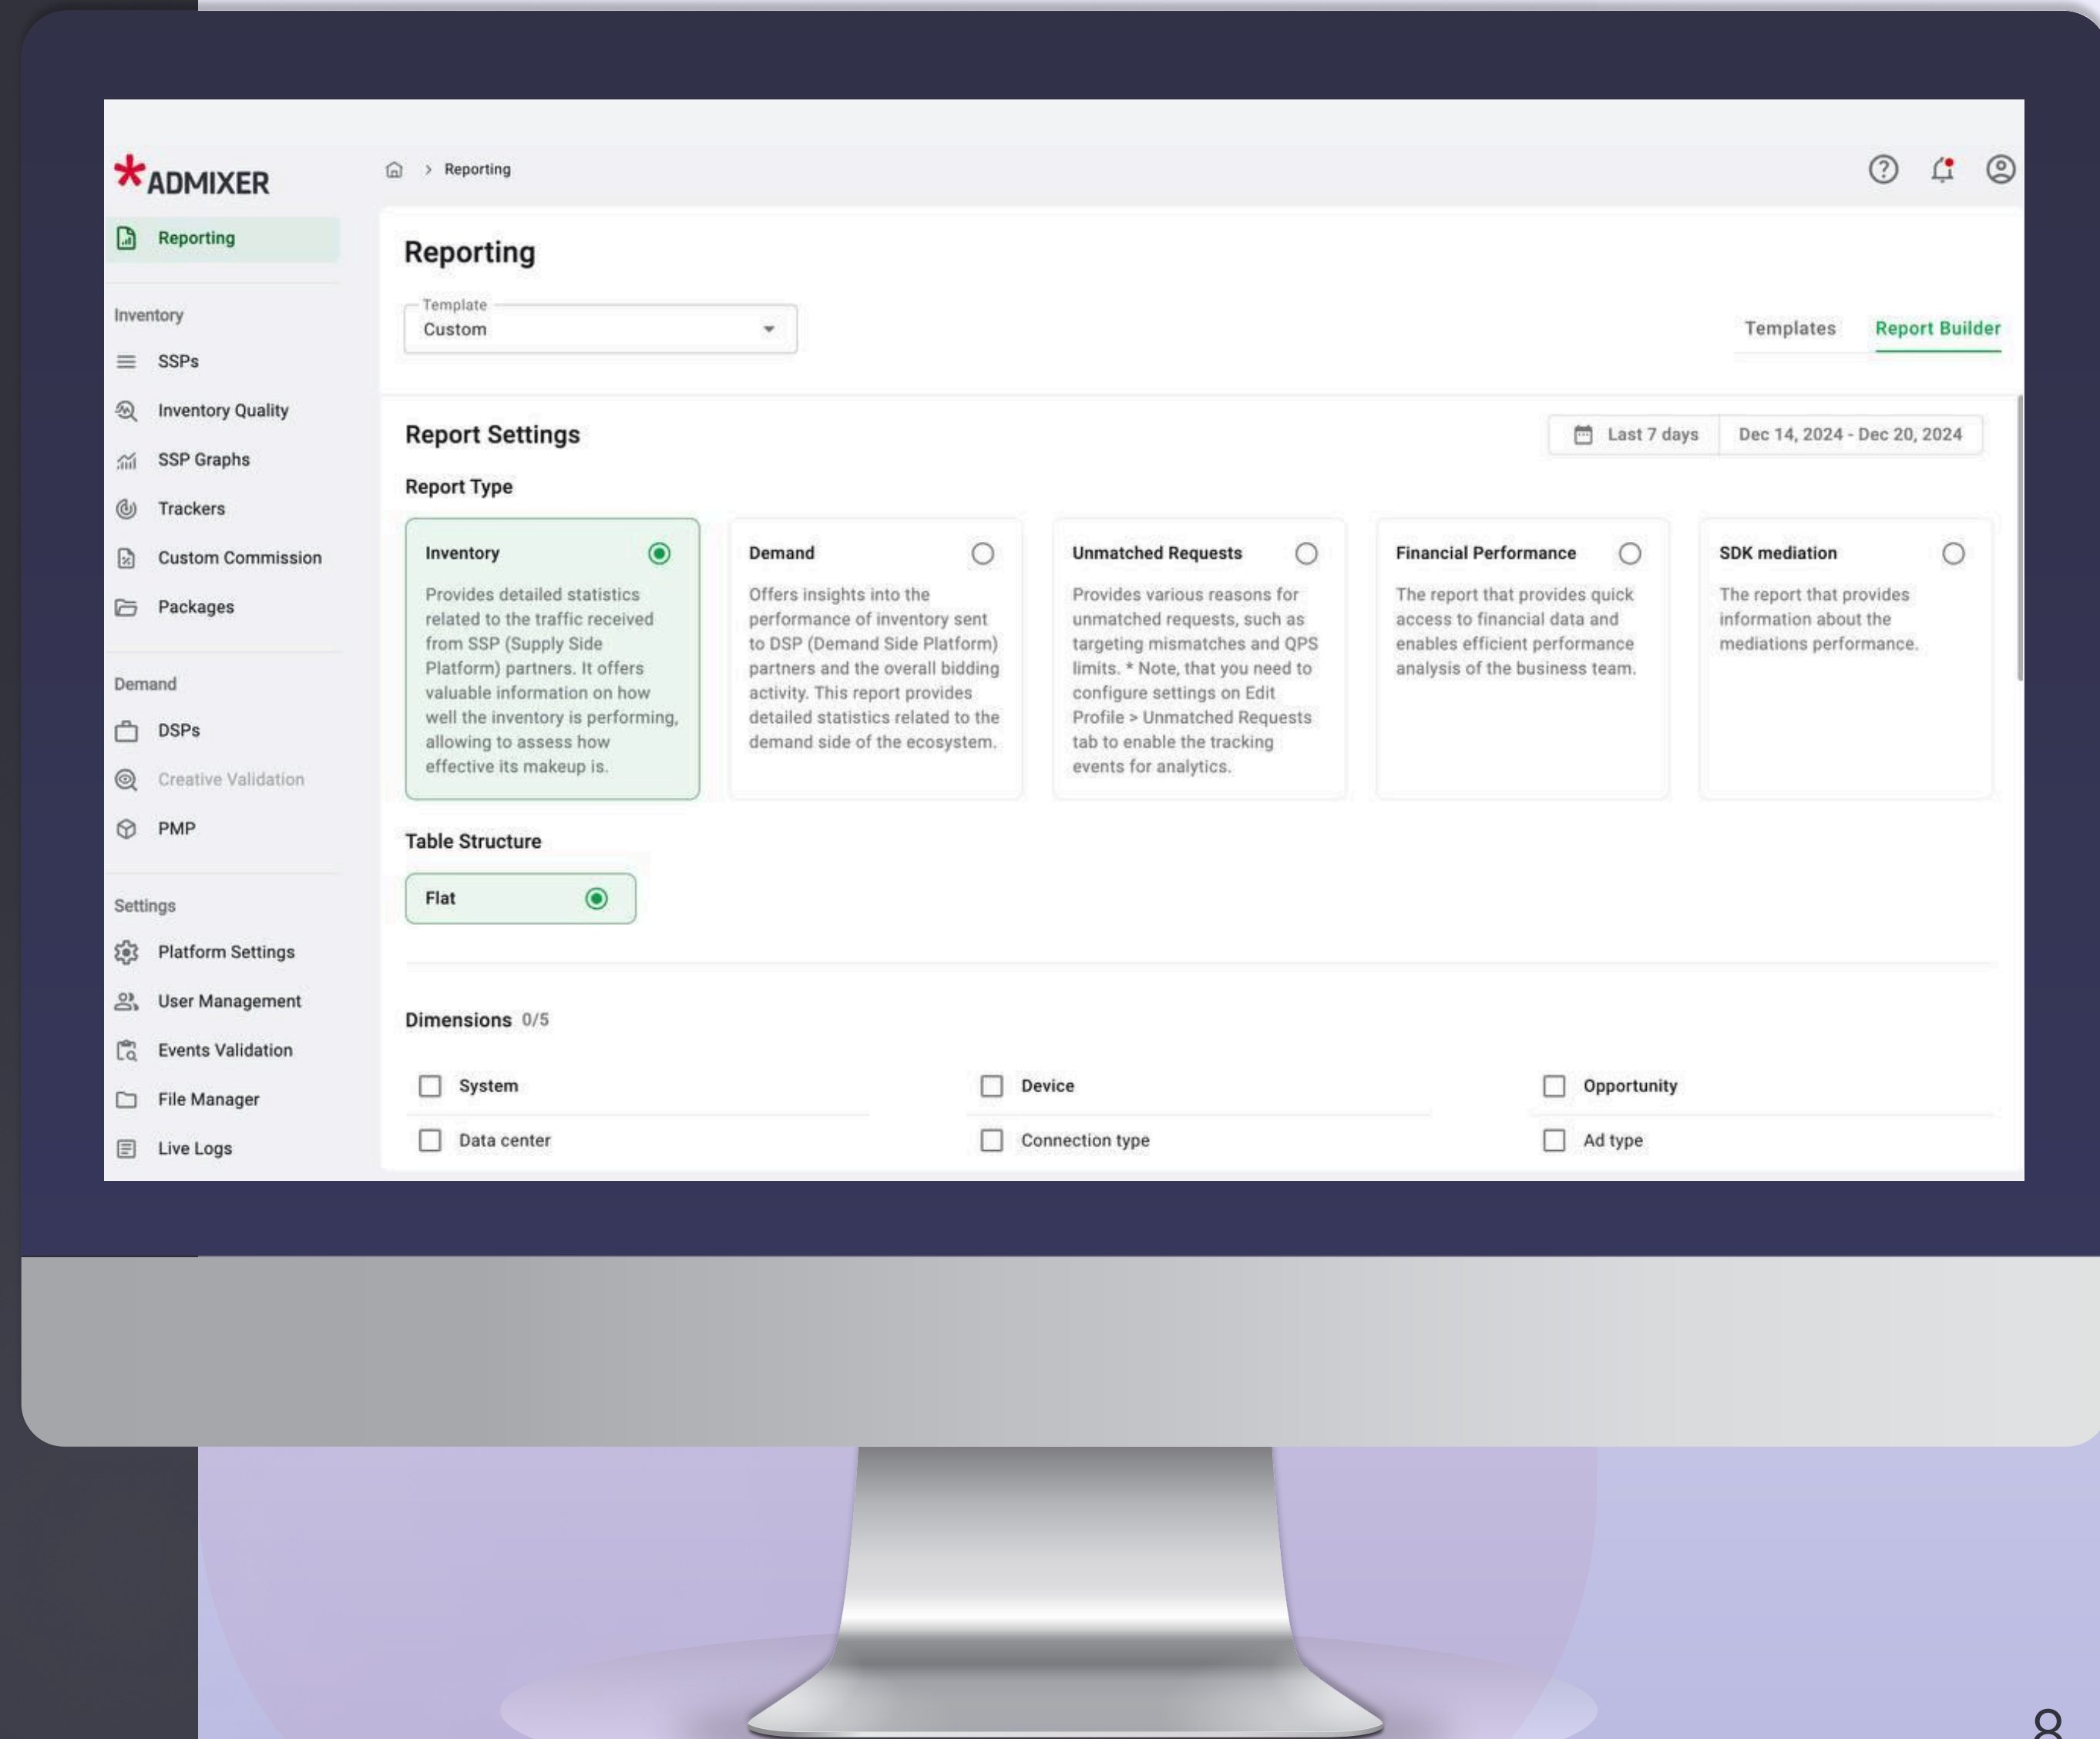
*ADMIXER

Reporting

Inventory
SSPs
Inventory Quality
SSP Graphs
Trackers
Custom Commission
Packages

Demand
DSPs
Creative Validation
PMP

Settings
Platform Settings
User Management
Events Validation
File Manager
Live Logs

> Reporting

Reporting

Template
Custom

Templates Report Builder

Report Settings

Last 7 days Dec 14, 2024 - Dec 20, 2024

Report Type

Inventory
Provides detailed statistics related to the traffic received from SSP (Supply Side Platform) partners. It offers valuable information on how well the inventory is performing, allowing to assess how effective its makeup is.

Demand
Offers insights into the performance of inventory sent to DSP (Demand Side Platform) partners and the overall bidding activity. This report provides detailed statistics related to the demand side of the ecosystem.

Unmatched Requests
Provides various reasons for unmatched requests, such as targeting mismatches and QPS limits. * Note, that you need to configure settings on Edit Profile > Unmatched Requests tab to enable the tracking events for analytics.

Financial Performance
The report that provides quick access to financial data and enables efficient performance analysis of the business team.

SDK mediation
The report that provides information about the mediations performance.

Table Structure

Flat

Dimensions 0/5

System
Device
Opportunity
Data center
Connection type
Ad type

8